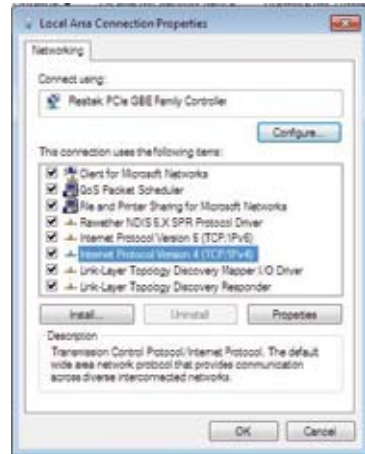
Local Area Connection Properties

Networking

Connect using:

Realtek PCIe GBE Family Controller

Configure...

This connection uses the following items:

Client for Microsoft Networks
QoS Packet Scheduler
File and Printer Sharing for Microsoft Networks
Rawether NDIS 6.X SPR Protocol Driver
Internet Protocol Version 6 (TCP/IPv6)
Internet Protocol Version 4 (TCP/IPv4)
Link-Layer Topology Discovery Mapper I/O Driver
Link-Layer Topology Discovery Responder

Install...
Uninstall
Properties

Description
Transmission Control Protocol/Internet Protocol. The default wide area network protocol that provides communication across diverse interconnected networks.

OK
Cancel